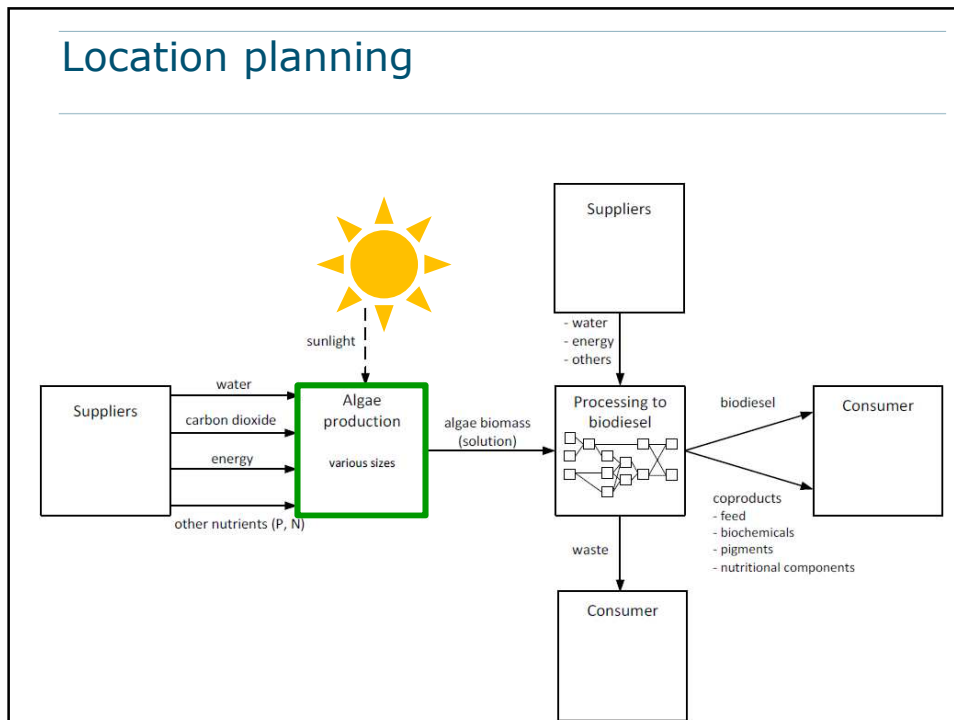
Location planning

Suppliers

- water
- energy
- others

sunlight

Suppliers

water

carbon dioxide

energy

other nutrients (P, N)

Algae production

various sizes

algae biomass (solution)

Processing to biodiesel

biodiesel

Consumer

coproducts
- feed
- biochemicals
- pigments
- nutritional components

waste

Consumer